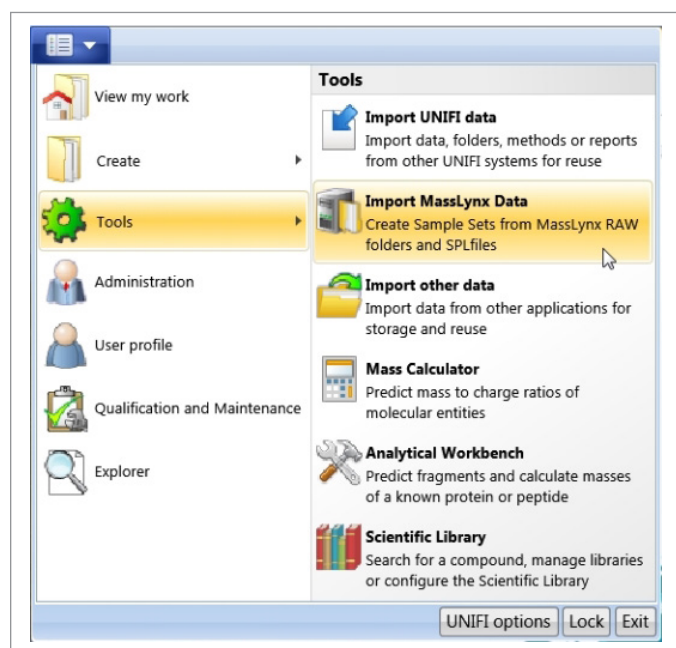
View my work

Create

Tools

Administration

User profile

Qualification and Maintenance

Explorer

Tools

Import UNIFI data
Import data, folders, methods or reports from other UNIFI systems for reuse

Import MassLynx Data
Create Sample Sets from MassLynx RAW folders and SPLfiles

Import other data
Import data from other applications for storage and reuse

Mass Calculator
Predict mass to charge ratios of molecular entities

Analytical Workbench
Predict fragments and calculate masses of a known protein or peptide

Scientific Library
Search for a compound, manage libraries or configure the Scientific Library

UNIFI options | Lock | Exit